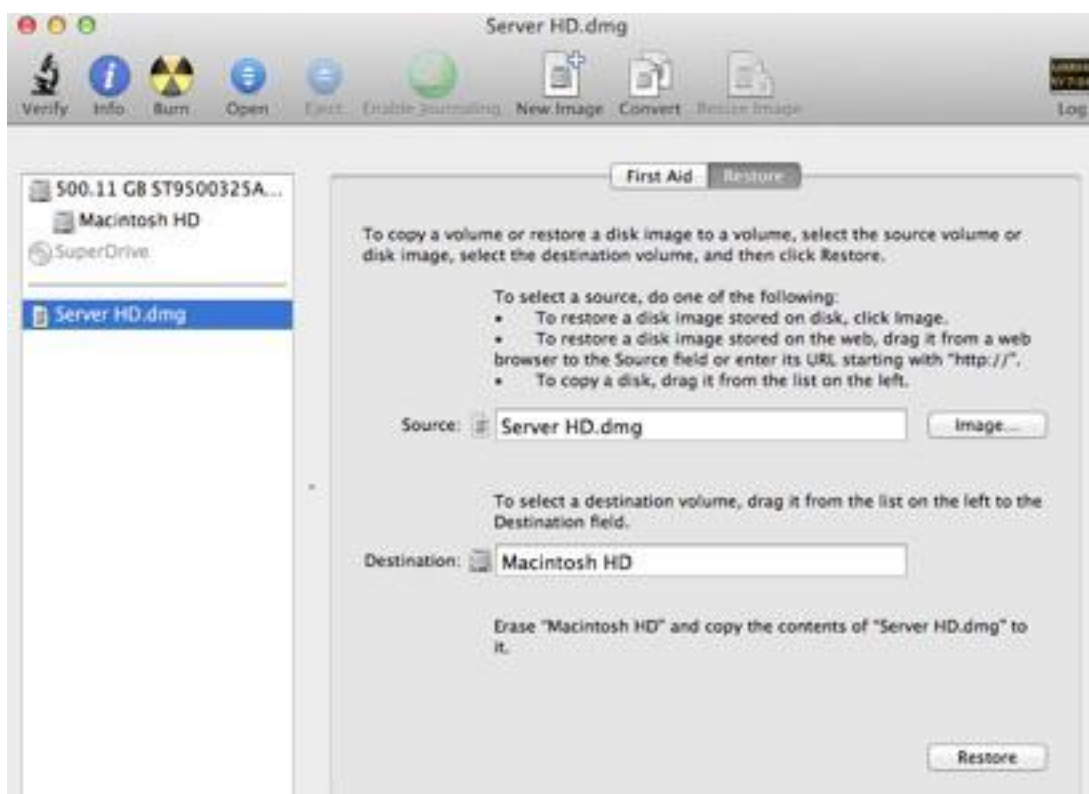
Server HD.dmg

Verify Info Burn Open Eject Enable Journaling New Image Convert Resize Image Log

500.11 GB ST9500325A...
Macintosh HD
SuperDrive

Server HD.dmg

First Aid Restore

To copy a volume or restore a disk image to a volume, select the source volume or disk image, select the destination volume, and then click Restore.

To select a source, do one of the following:
• To restore a disk image stored on disk, click Image.
• To restore a disk image stored on the web, drag it from a web browser to the Source field or enter its URL starting with "http://".
• To copy a disk, drag it from the list on the left.

Source: Server HD.dmg

Image...

To select a destination volume, drag it from the list on the left to the Destination field.

Destination: Macintosh HD

Erase "Macintosh HD" and copy the contents of "Server HD.dmg" to it.

Restore